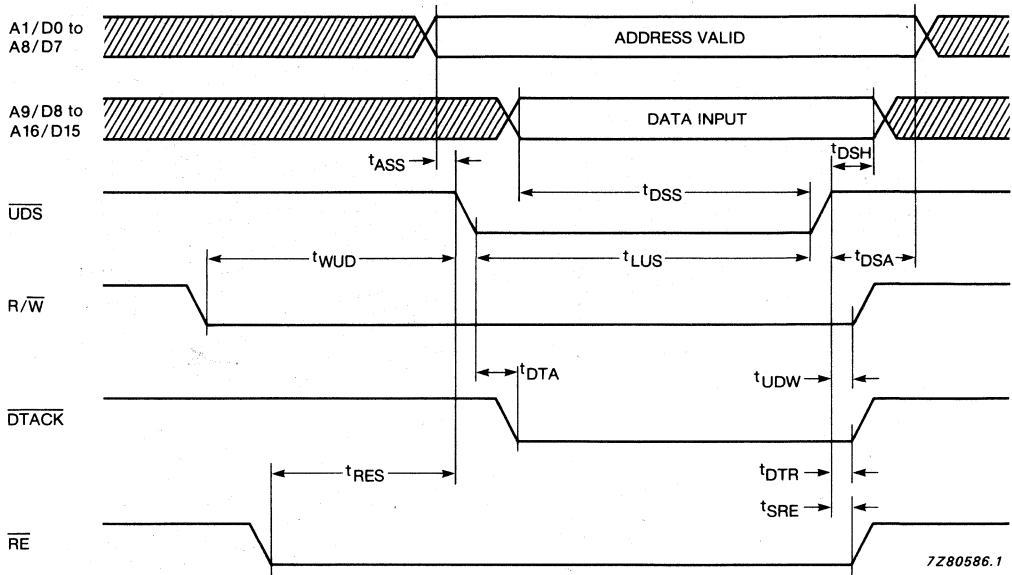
A1/D0 to A8/D7

ADDRESS VALID

A9/D8 to A16/D15

DATA INPUT

$t_{ASS}$

$t_{DSH}$

$\overline{UDS}$

$t_{DSS}$

$t_{WUD}$

$t_{LUS}$

$t_{DSA}$

$R/\overline{W}$

$t_{DTA}$

$t_{UDW}$

$\overline{DTACK}$

$t_{RES}$

$t_{DTR}$

$t_{SRE}$

$\overline{RE}$

7Z80586.1